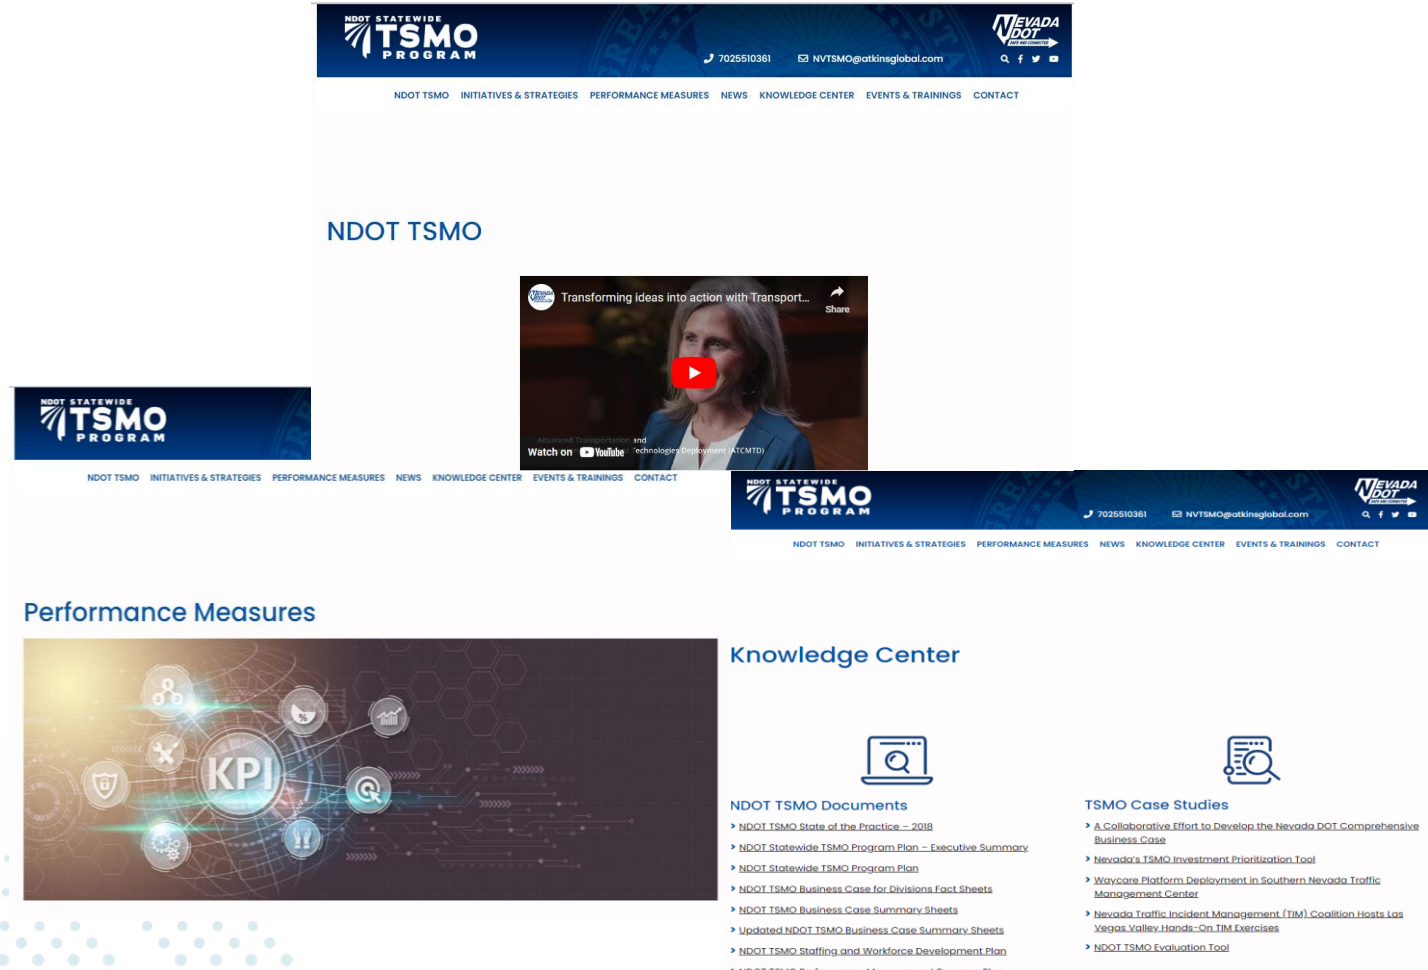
NDOT STATEWIDE TSMO PROGRAM

7025510361 NVTSMO@atkinsglobal.com

NEVADA DOT

NDOT TSMO INITIATIVES & STRATEGIES PERFORMANCE MEASURES NEWS KNOWLEDGE CENTER EVENTS & TRAININGS CONTACT

NDOT TSMO

Transforming ideas into action with Transport...

Share

Advanced Transportation and Technologies Deployment (ATCMTD)

Watch on YouTube

NDOT STATEWIDE TSMO PROGRAM

NDOT TSMO INITIATIVES & STRATEGIES PERFORMANCE MEASURES NEWS KNOWLEDGE CENTER EVENTS & TRAININGS CONTACT

Performance Measures

KPI

NDOT STATEWIDE TSMO PROGRAM

7025510361 NVTSMO@atkinsglobal.com

NEVADA DOT

NDOT TSMO INITIATIVES & STRATEGIES PERFORMANCE MEASURES NEWS KNOWLEDGE CENTER EVENTS & TRAININGS CONTACT

Knowledge Center

NDOT TSMO Documents

› NDOT TSMO State of the Practice – 2018
› NDOT Statewide TSMO Program Plan – Executive Summary
› NDOT Statewide TSMO Program Plan
› NDOT TSMO Business Case for Divisions Fact Sheets
› NDOT TSMO Business Case Summary Sheets
› Updated NDOT TSMO Business Case Summary Sheets
› NDOT TSMO Staffing and Workforce Development Plan
› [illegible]

TSMO Case Studies

› A Collaborative Effort to Develop the Nevada DOT Comprehensive Business Case
› Nevada's TSMO Investment Prioritization Tool
› Waycare Platform Deployment in Southern Nevada Traffic Management Center
› Nevada Traffic Incident Management (TIM) Coalition Hosts Las Vegas Valley Hands-On TIM Exercises
› NDOT TSMO Evaluation Tool